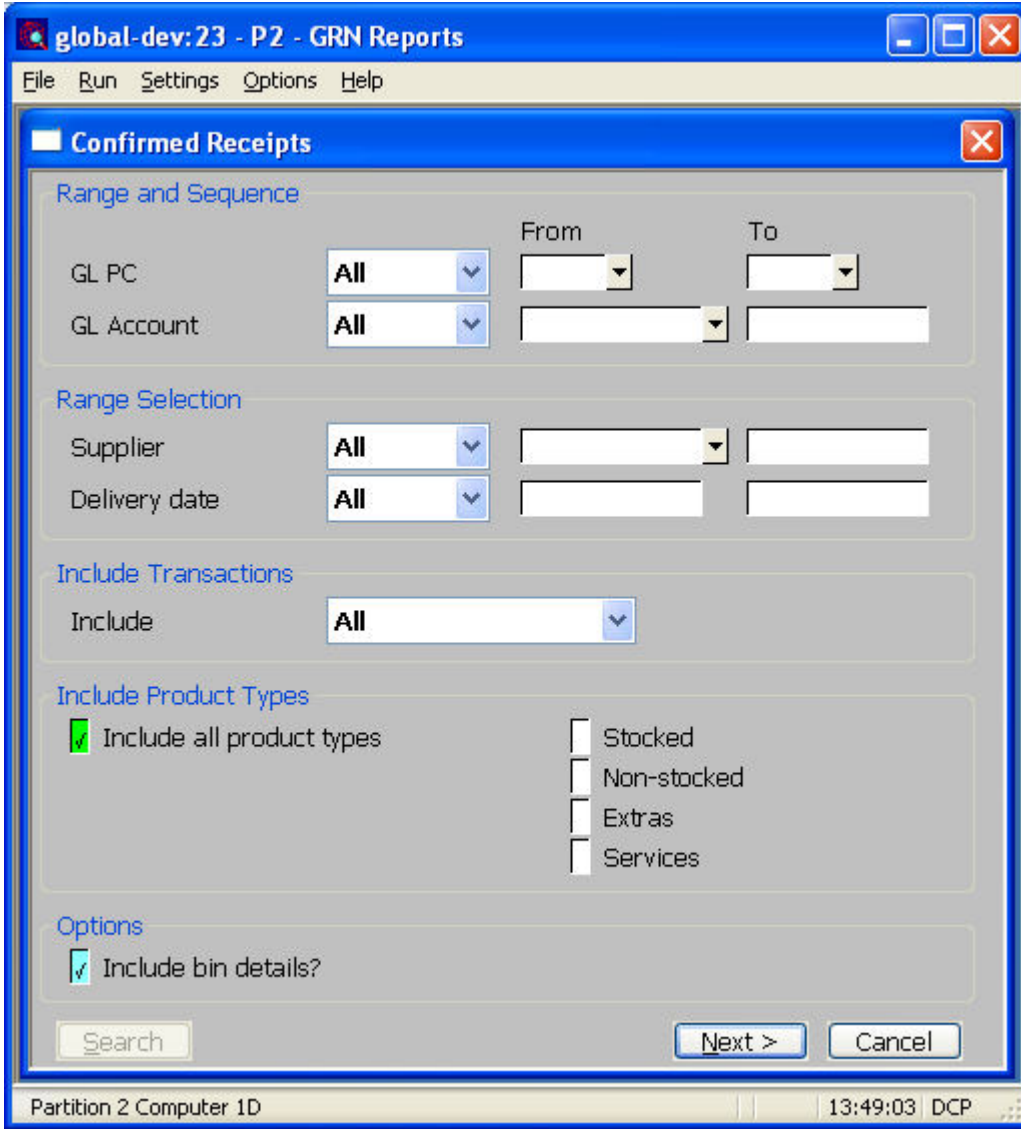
global-dev:23 - P2 - GRN Reports

File Run Settings Options Help

Confirmed Receipts

Range and Sequence

From To

GL PC All

GL Account All

Range Selection

Supplier All

Delivery date All

Include Transactions

Include All

Include Product Types

√ Include all product types

Stocked

Non-stocked

Extras

Services

Options

√ Include bin details?

Search

Next >

Cancel

Partition 2 Computer 1D

13:49:03 DCP